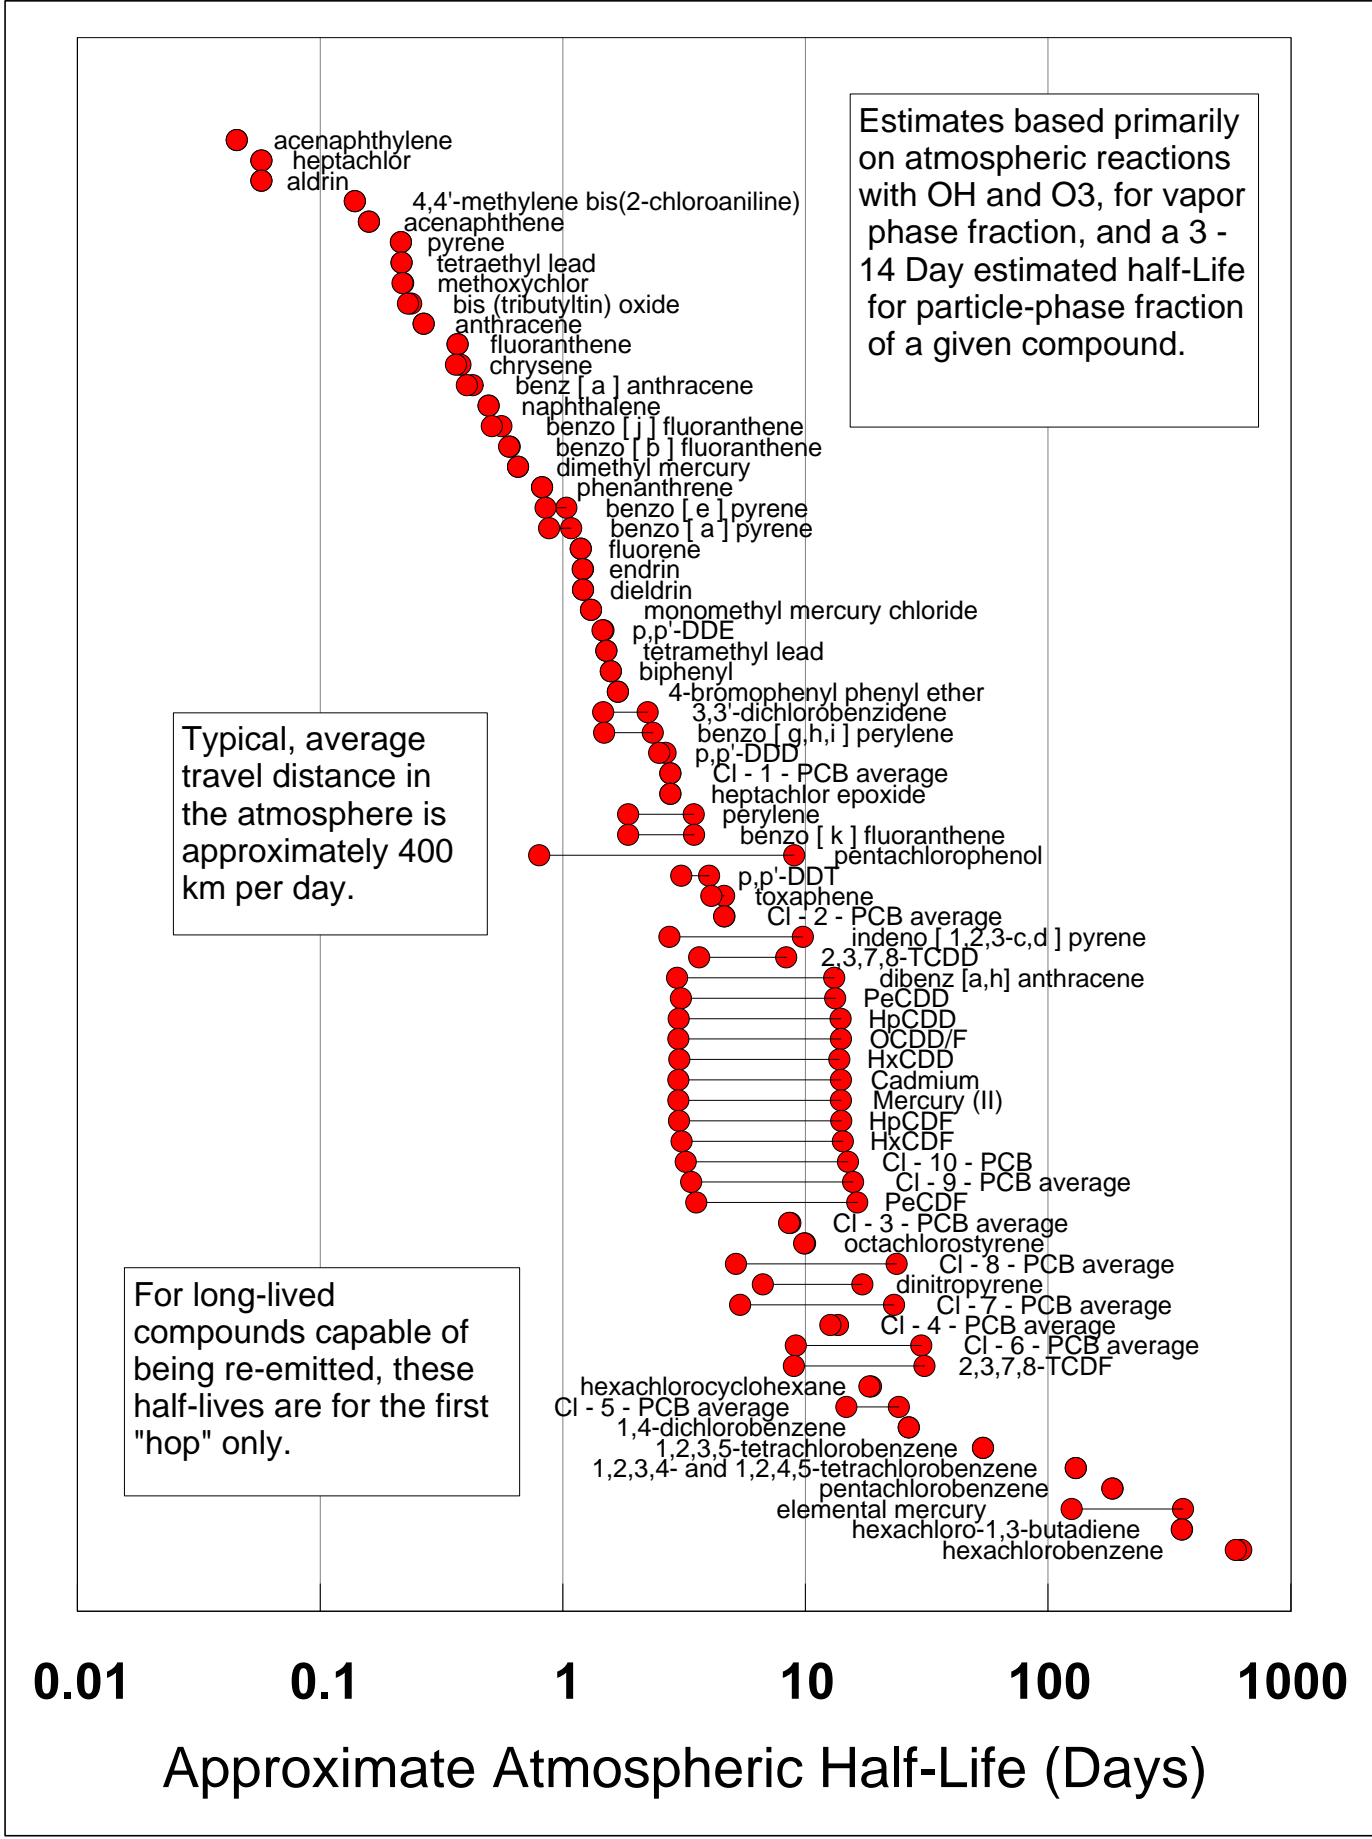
Estimates based primarily on atmospheric reactions with OH and O3, for vapor phase fraction, and a 3 - 14 Day estimated half-Life for particle-phase fraction of a given compound.

acenaphthylene
heptachlor
aldrin
4,4'-methylene bis(2-chloroaniline)
acenaphthene
pyrene
tetraethyl lead
methoxychlor
bis (tributyltin) oxide
anthracene
fluoranthene
chrysene
benz [ a ] anthracene
naphthalene
benzo [ j ] fluoranthene
benzo [ b ] fluoranthene
dimethyl mercury
phenanthrene
benzo [ e ] pyrene
benzo [ a ] pyrene
fluorene
endrin
dieldrin
monomethyl mercury chloride
p,p'-DDE
tetramethyl lead
biphenyl
4-bromophenyl phenyl ether
3,3'-dichlorobenzidene
benzo [ g,h,i ] perylene
p,p'-DDD
Cl - 1 - PCB average
heptachlor epoxide
perylene
benzo [ k ] fluoranthene
pentachlorophenol
p,p'-DDT
toxaphene
Cl - 2 - PCB average
indeno [ 1,2,3-c,d ] pyrene
2,3,7,8-TCDD
dibenz [a,h] anthracene
PeCDD
HpCDD
OCDD/F
HxCDD
Cadmium
Mercury (II)
HpCDF
HxCDF
Cl - 10 - PCB
Cl - 9 - PCB average
PeCDF
Cl - 3 - PCB average
octachlorostyrene
Cl - 8 - PCB average
dinitropyrene
Cl - 7 - PCB average
Cl - 4 - PCB average
Cl - 6 - PCB average
2,3,7,8-TCDF
hexachlorocyclohexane
Cl - 5 - PCB average
1,4-dichlorobenzene
1,2,3,5-tetrachlorobenzene
1,2,3,4- and 1,2,4,5-tetrachlorobenzene
pentachlorobenzene
elemental mercury
hexachloro-1,3-butadiene
hexachlorobenzene

Typical, average travel distance in the atmosphere is approximately 400 km per day.

For long-lived compounds capable of being re-emitted, these half-lives are for the first "hop" only.

0.01 0.1 1 10 100 1000

Approximate Atmospheric Half-Life (Days)